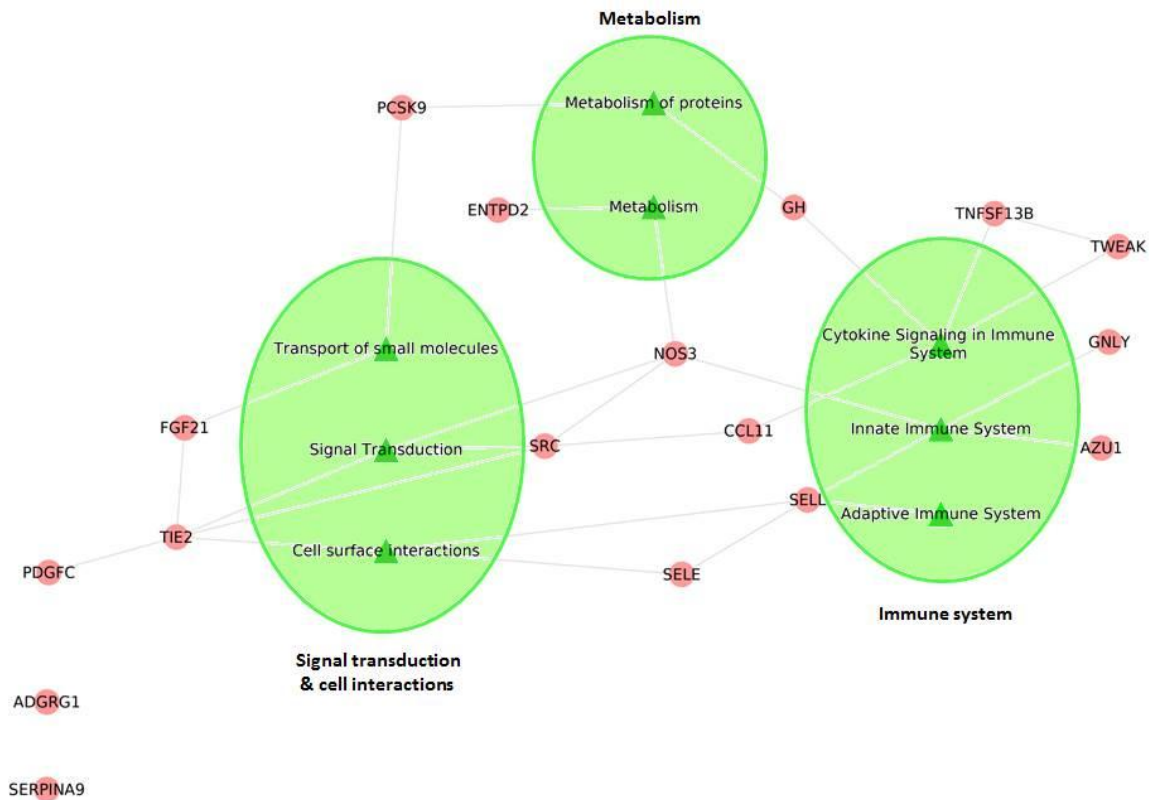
Metabolism

PCSK9

Metabolism of proteins

ENTPD2

Metabolism

GH

TNFSF13B

TWEAK

Transport of small molecules

NOS3

Cytokine Signaling in Immune System

GNLY

FGF21

Signal Transduction

SRC

CCL11

Innate Immune System

AZU1

SELL

Adaptive Immune System

TIE2

Cell surface interactions

PDGFC

SELE

Immune system

Signal transduction & cell interactions

ADGRG1

SERPINA9